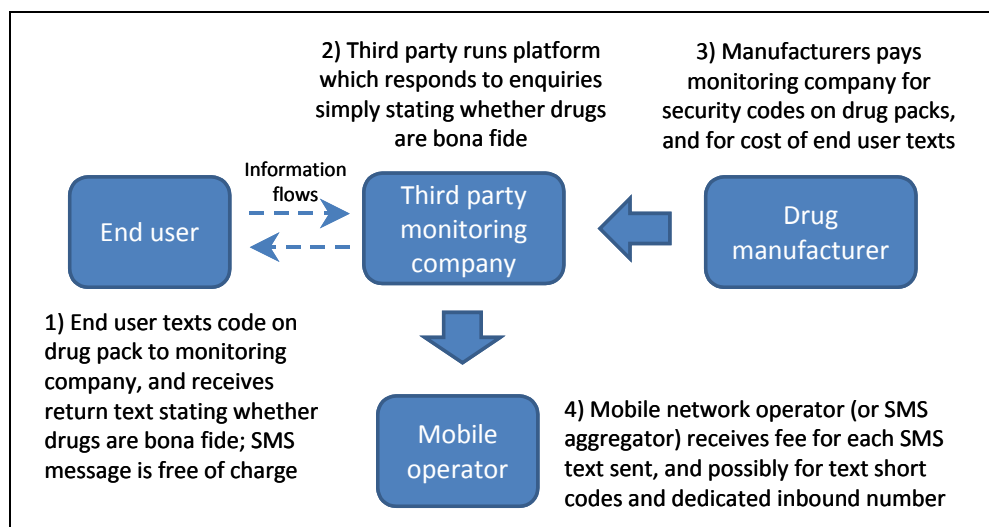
2) Third party runs platform which responds to enquiries simply stating whether drugs are bona fide

3) Manufacturers pays monitoring company for security codes on drug packs, and for cost of end user texts

Information flows

End user

Third party monitoring company

Drug manufacturer

1) End user texts code on drug pack to monitoring company, and receives return text stating whether drugs are bona fide; SMS message is free of charge

Mobile operator

4) Mobile network operator (or SMS aggregator) receives fee for each SMS text sent, and possibly for text short codes and dedicated inbound number